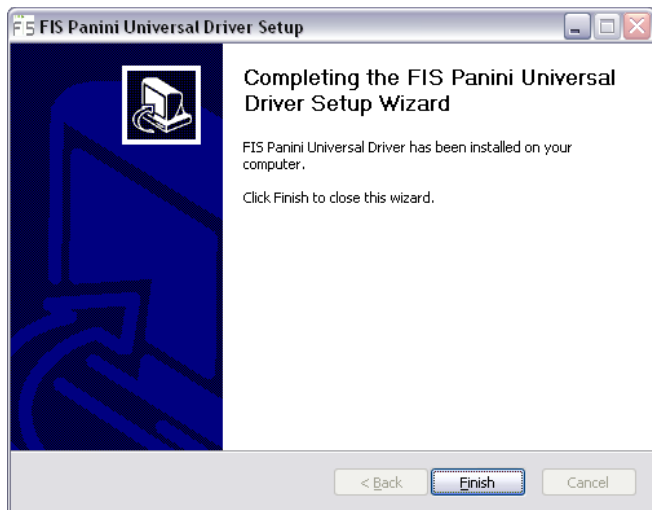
FIS Panini Universal Driver Setup

Completing the FIS Panini Universal Driver Setup Wizard

FIS Panini Universal Driver has been installed on your computer.

Click Finish to close this wizard.

< Back
Finish
Cancel